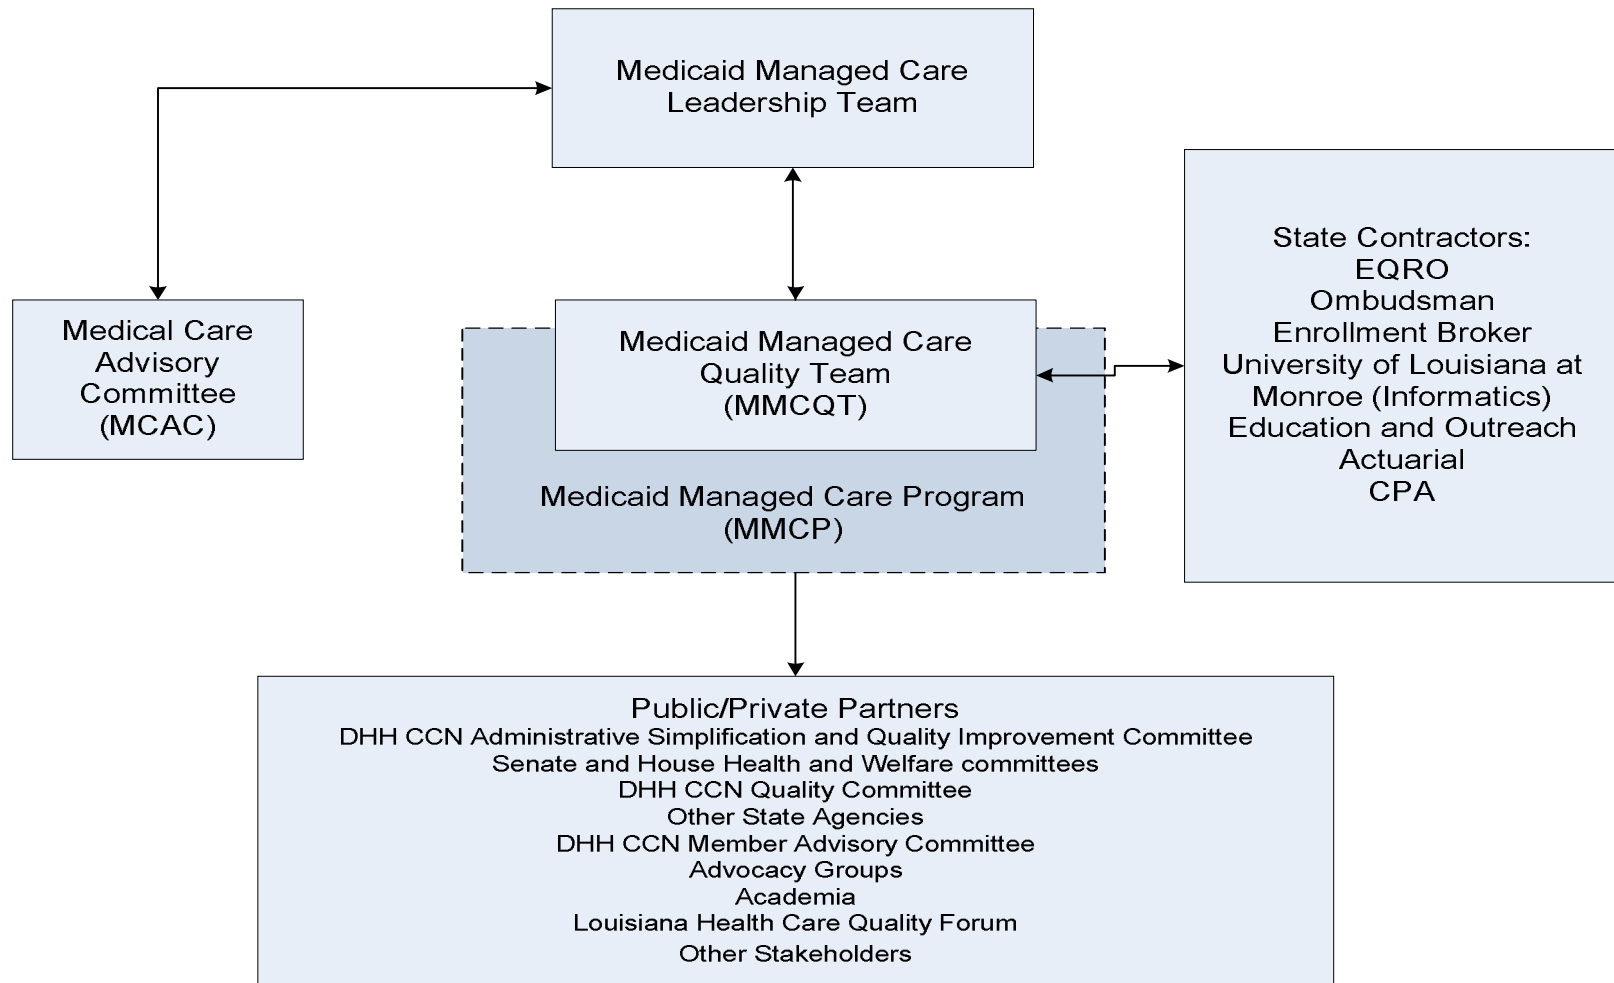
Medicaid Managed Care Leadership Team

Medical Care Advisory Committee (MCAC)

Medicaid Managed Care Quality Team (MMCQT)

Medicaid Managed Care Program (MMCP)

State Contractors:
EQRO
Ombudsman
Enrollment Broker
University of Louisiana at Monroe (Informatics)
Education and Outreach
Actuarial
CPA

Public/Private Partners
DHH CCN Administrative Simplification and Quality Improvement Committee
Senate and House Health and Welfare committees
DHH CCN Quality Committee
Other State Agencies
DHH CCN Member Advisory Committee
Advocacy Groups
Academia
Louisiana Health Care Quality Forum
Other Stakeholders